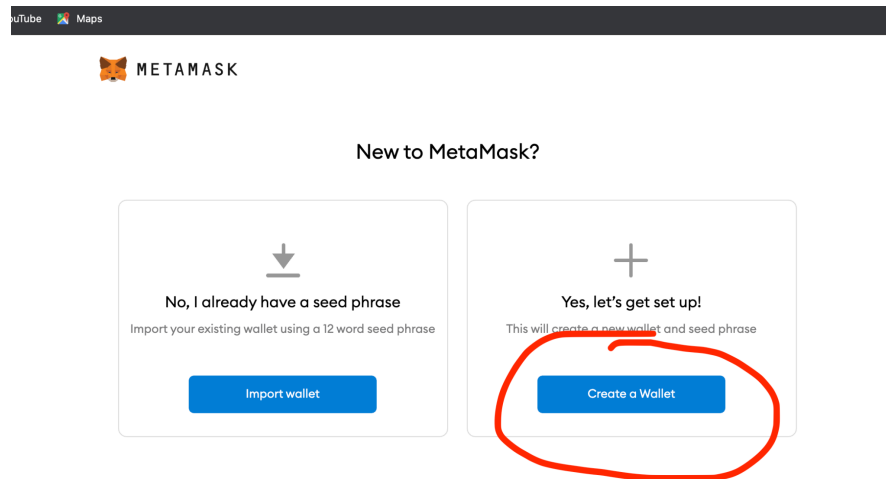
ouTube Maps

METAMASK

New to MetaMask?

No, I already have a seed phrase

Import your existing wallet using a 12 word seed phrase

Import wallet

Yes, let's get set up!

This will create a new wallet and seed phrase

Create a Wallet